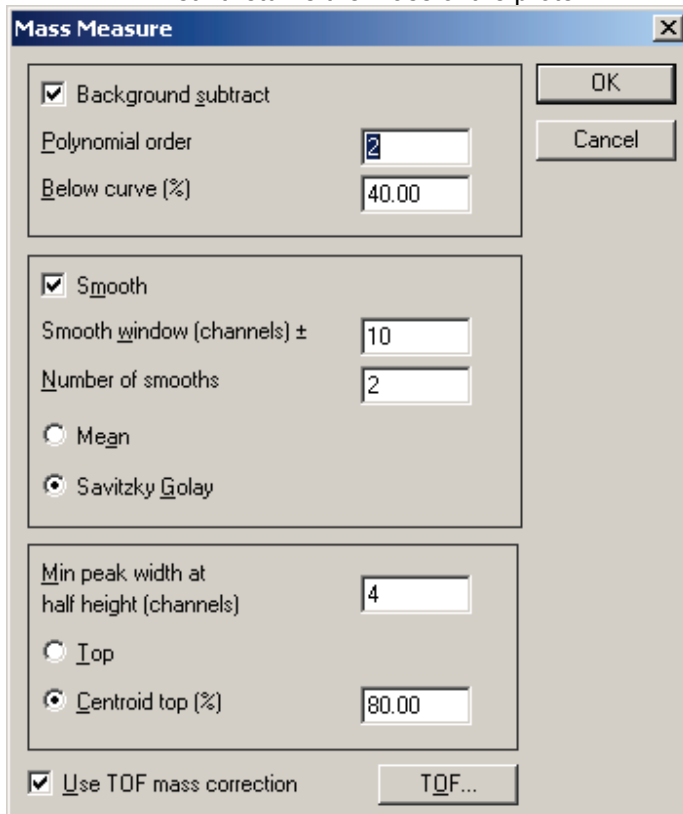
Mass Measure

☑ Background subtract

Polynomial order 2

Below curve (%) 40.00

☑ Smooth

Smooth window (channels) ± 10

Number of smooths 2

○ Mean

◉ Savitzky Golay

Min peak width at half height (channels) 4

○ Top

◉ Centroid top (%) 80.00

☑ Use TOF mass correction

TOF...

OK

Cancel